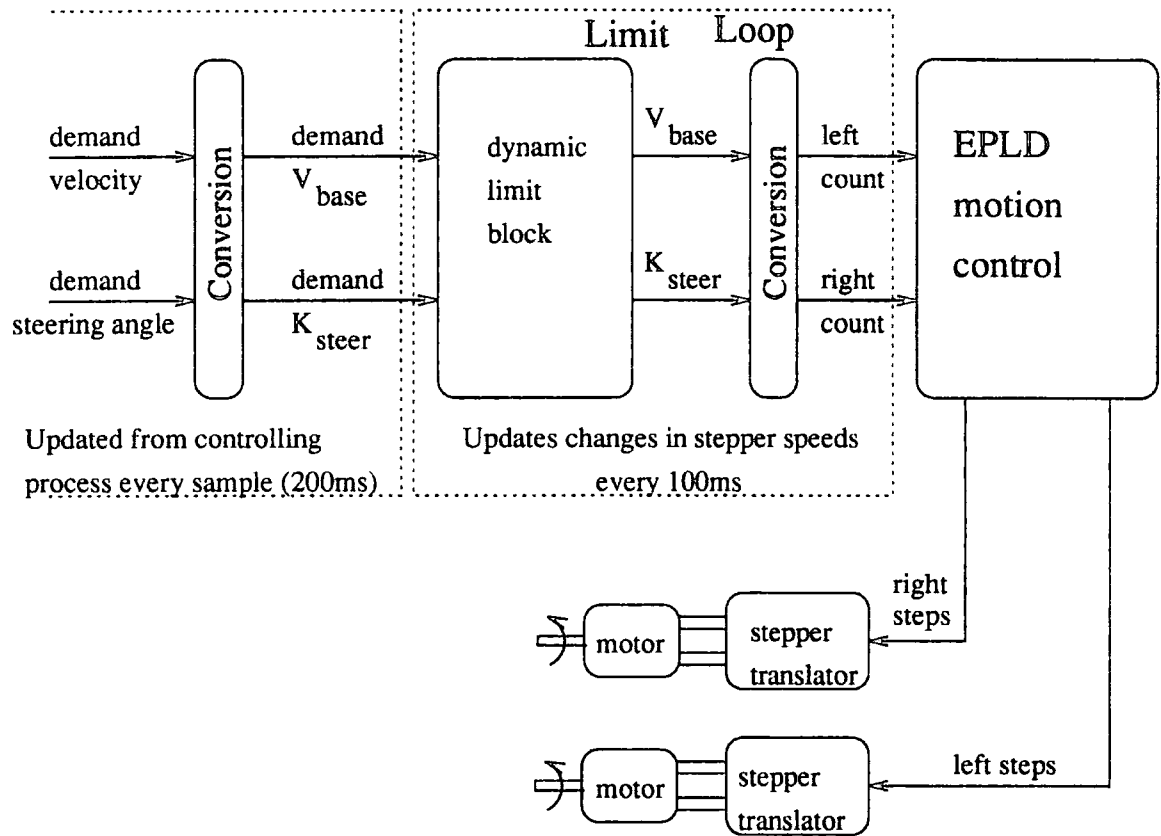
Limit Loop

demand velocity

demand steering angle

Conversion

demand $V_{base}$

demand $K_{steer}$

dynamic limit block

$V_{base}$

$K_{steer}$

Conversion

left count

right count

EPLD motion control

Updated from controlling process every sample (200ms)

Updates changes in stepper speeds every 100ms

right steps

motor

stepper translator

left steps

motor

stepper translator